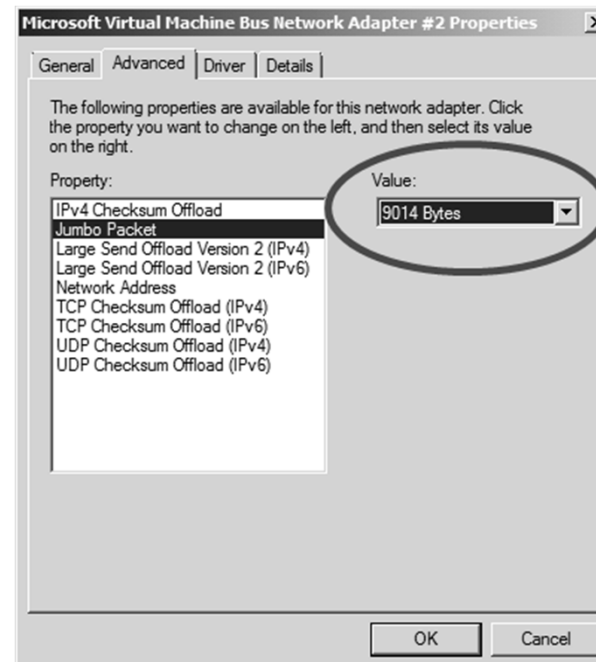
Microsoft Virtual Machine Bus Network Adapter #2 Properties

General | Advanced | Driver | Details

The following properties are available for this network adapter. Click the property you want to change on the left, and then select its value on the right.

Property:

IPv4 Checksum Offload
Jumbo Packet
Large Send Offload Version 2 (IPv4)
Large Send Offload Version 2 (IPv6)
Network Address
TCP Checksum Offload (IPv4)
TCP Checksum Offload (IPv6)
UDP Checksum Offload (IPv4)
UDP Checksum Offload (IPv6)

Value:

9014 Bytes

OK | Cancel